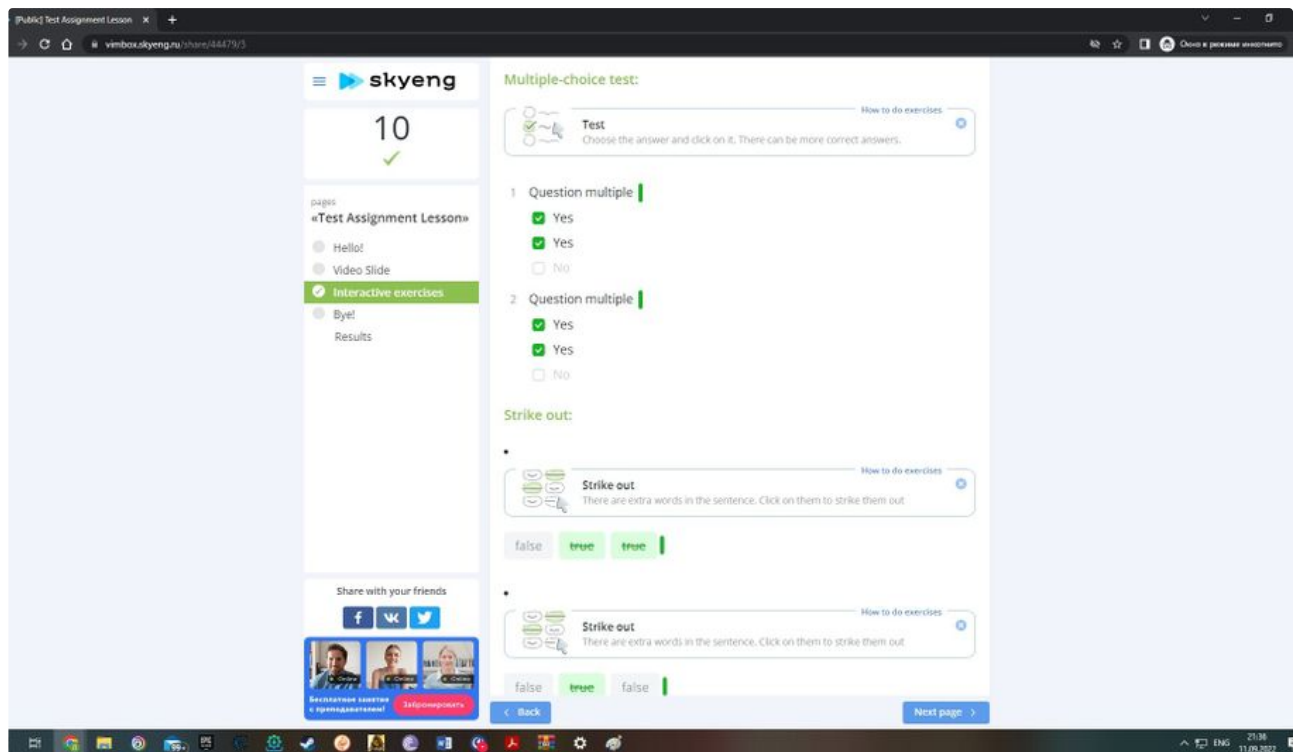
[Public] Test Assignment Lesson ×  +

vimbox.skyeng.ru/share/44479/3

Окно в режиме инкогнито

skyeng

10

pages
«Test Assignment Lesson»

Hello!
Video Slide
Interactive exercises
Bye!
Results

Share with your friends

Бесплатное занятие с преподавателем!
Забронировать

Multiple-choice test:

How to do exercises
Test
Choose the answer and click on it. There can be more correct answers.

1 Question multiple
Yes
Yes
No

2 Question multiple
Yes
Yes
No

Strike out:

How to do exercises
Strike out
There are extra words in the sentence. Click on them to strike them out

false ~~true~~ ~~true~~

How to do exercises
Strike out
There are extra words in the sentence. Click on them to strike them out

false ~~true~~ false

< Back

Next page >

ENG 21:36 11.09.2022